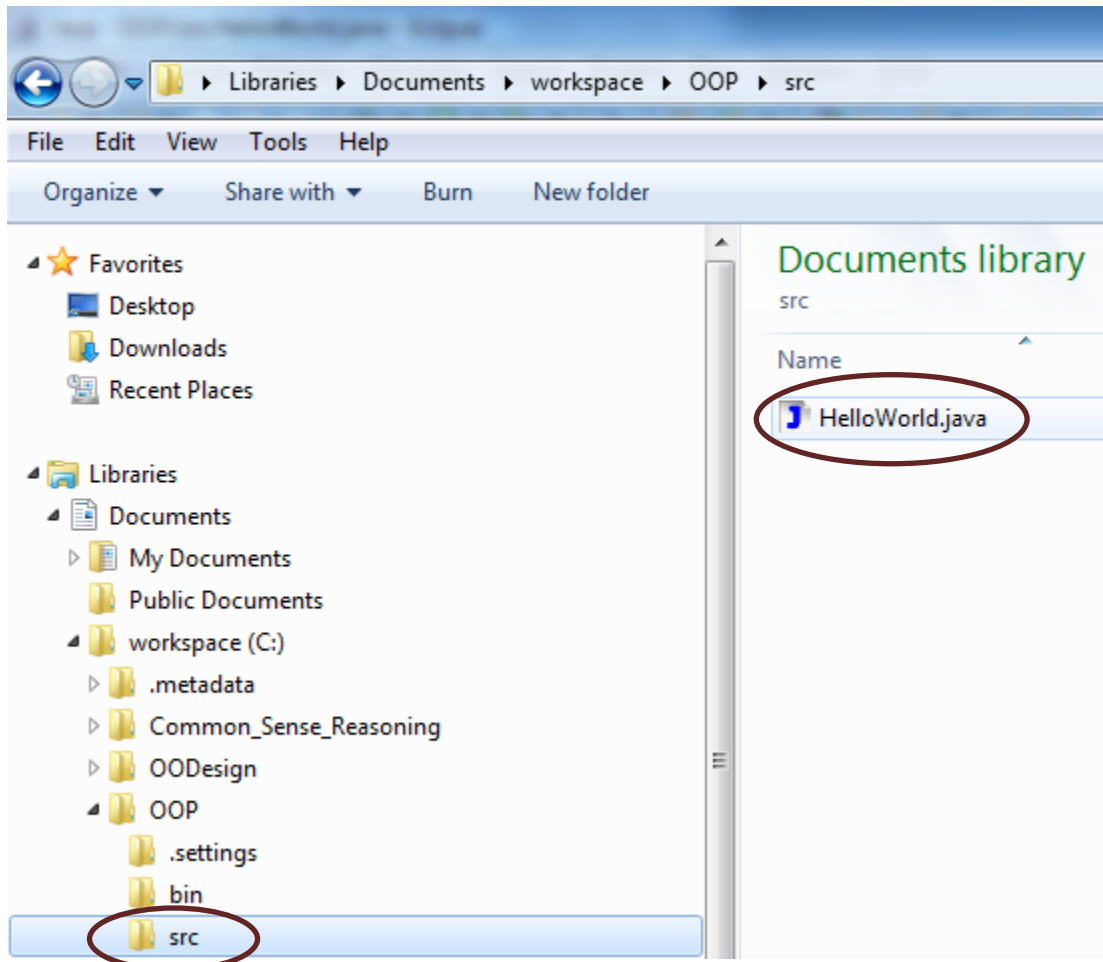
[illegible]

Libraries ▸ Documents ▸ workspace ▸ OOP ▸ src

File Edit View Tools Help

Organize ▾ Share with ▾ Burn New folder

Favorites
Desktop
Downloads
Recent Places

Libraries
Documents
My Documents
Public Documents
workspace (C:)
.metadata
Common_Sense_Reasoning
OODesign
OOP
.settings
bin
src

Documents library
src

Name

HelloWorld.java